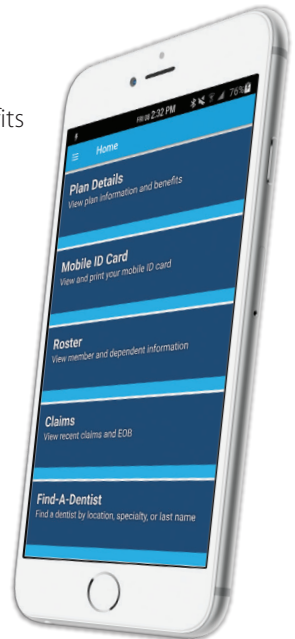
fits

2:32 PM 76%

Home

Plan Details
View plan information and benefits

Mobile ID Card
View and print your mobile ID card

Roster
View member and dependent information

Claims
View recent claims and EOB

Find-A-Dentist
Find a dentist by location, specialty, or last name